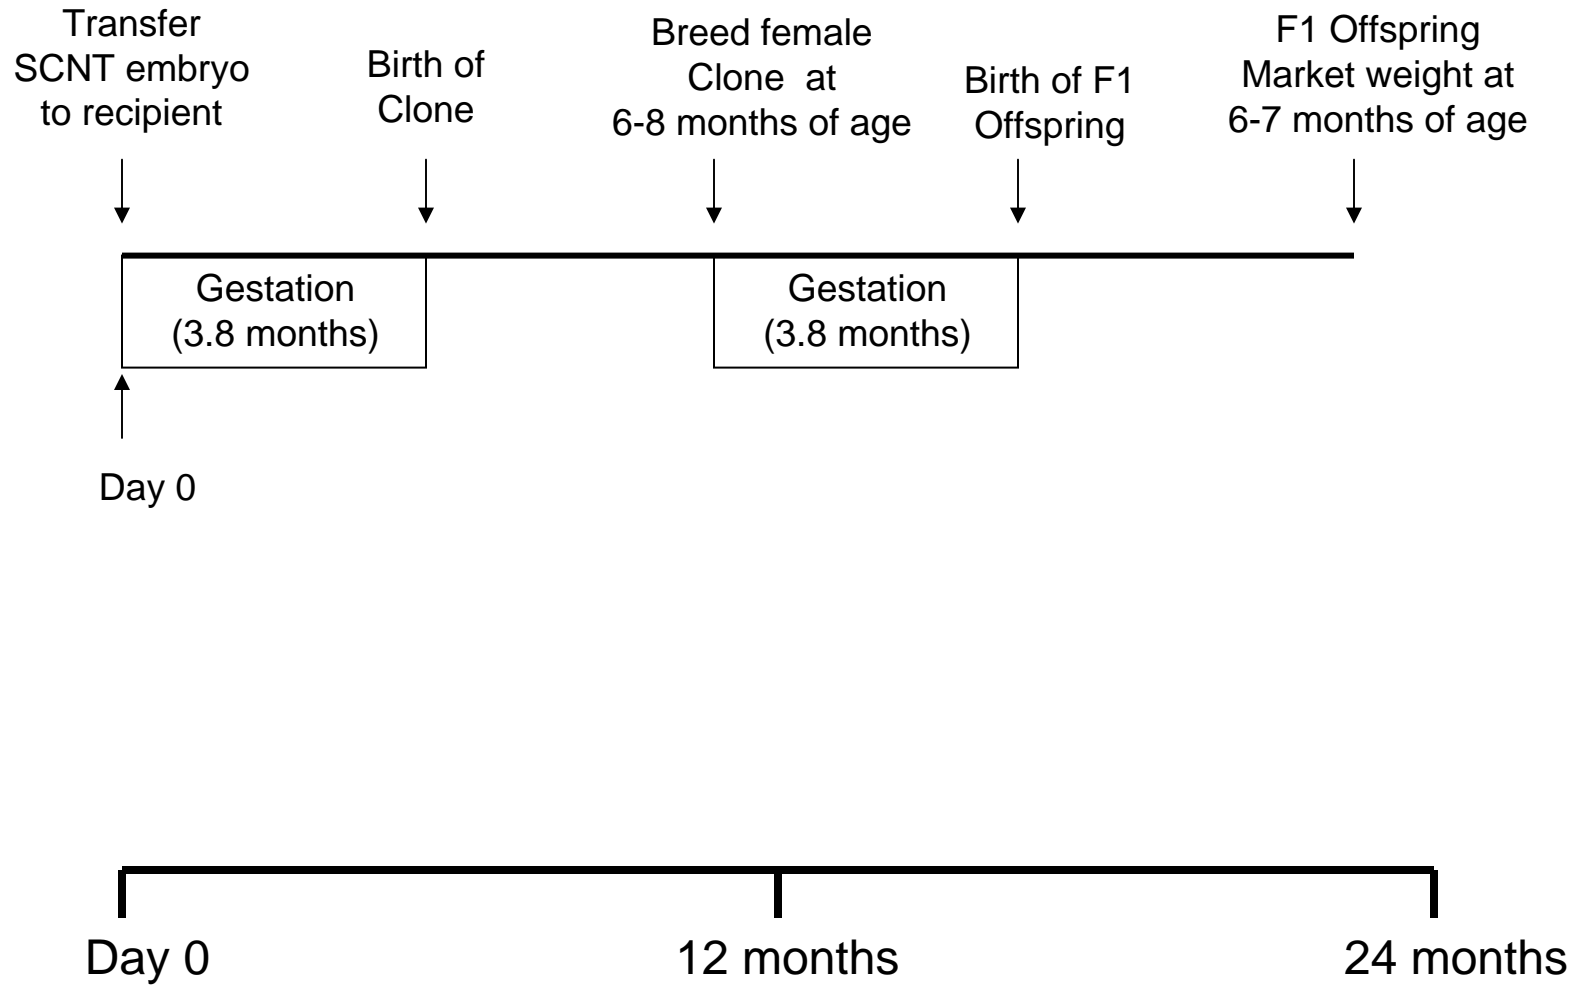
Transfer SCNT embryo to recipient

Birth of Clone

Breed female Clone at 6-8 months of age

Birth of F1 Offspring

F1 Offspring Market weight at 6-7 months of age

Gestation (3.8 months)

Gestation (3.8 months)

Day 0

Day 0

12 months

24 months